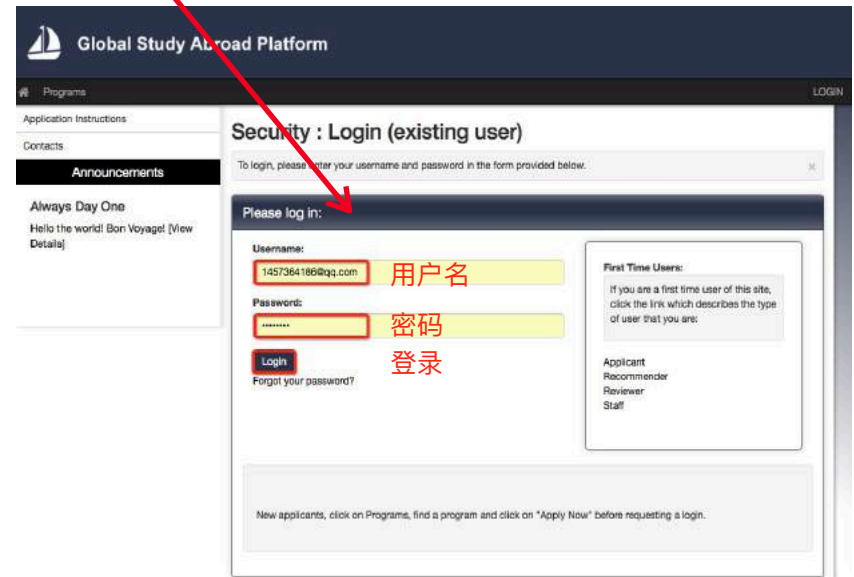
Global Study Abroad Platform

Programs

LOGIN

Application Instructions

Contacts

Announcements

Always Day One

Hello the world! Bon Voyage! [View Details]

Security : Login (existing user)

To login, please enter your username and password in the form provided below.

×

Please log in:

Username:

1457364186@qq.com

用户名

Password:

••••••••

密码

Login

登录

Forgot your password?

First Time Users:

If you are a first time user of this site, click the link which describes the type of user that you are:

Applicant
Recommender
Reviewer
Staff

New applicants, click on Programs, find a program and click on "Apply Now" before requesting a login.